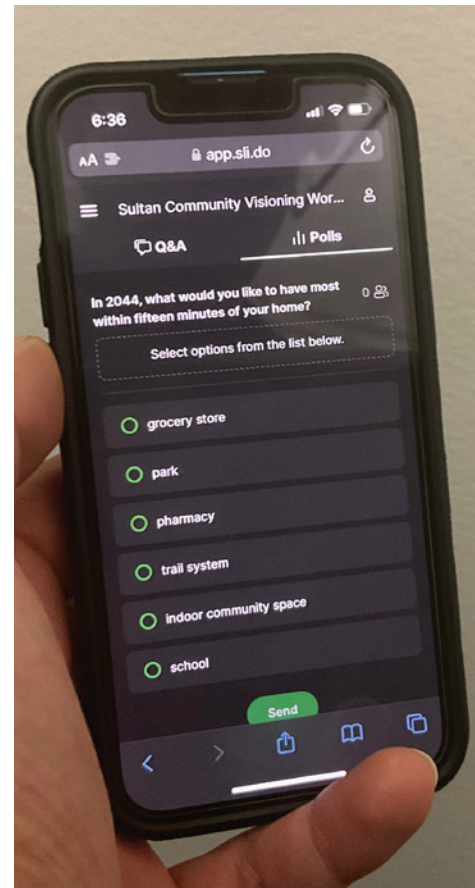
6:36

AA

app.sli.do

Sultan Community Visioning Wor...

Q&A

Polls

In 2044, what would you like to have most within fifteen minutes of your home?

0

Select options from the list below.

grocery store

park

pharmacy

trail system

indoor community space

school

Send